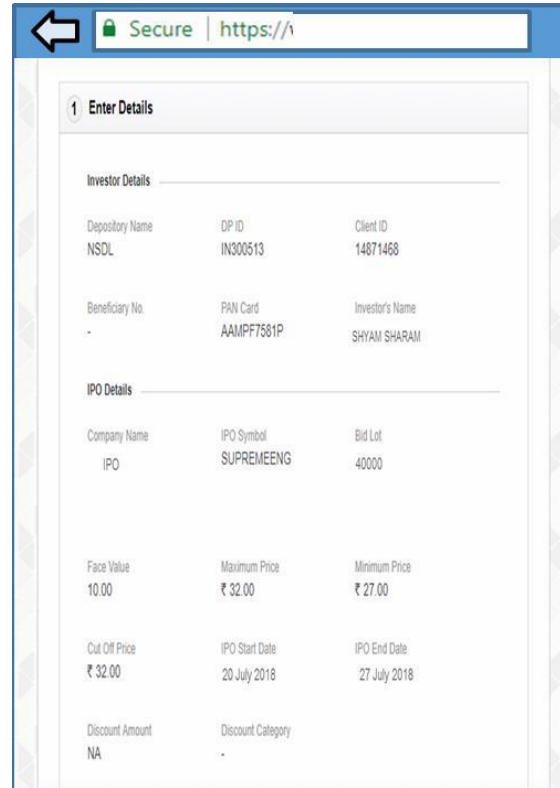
Secure | https://

1 Enter Details

Investor Details

| Depository Name | DP ID | Client ID |
|---|---|---|
| NSDL | IN300513 | 14871468 |
| Beneficiary No. | PAN Card | Investor's Name |
| - | AAMPF7581P | SHYAM SHARAM |

IPO Details

| Company Name | IPO Symbol | Bid Lot |
|---|---|---|
| IPO | SUPREMEENG | 40000 |
| Face Value | Maximum Price | Minimum Price |
| 10.00 | ₹ 32.00 | ₹ 27.00 |
| Cut Off Price | IPO Start Date | IPO End Date |
| ₹ 32.00 | 20 July 2018 | 27 July 2018 |
| Discount Amount | Discount Category | |
| NA | - | |